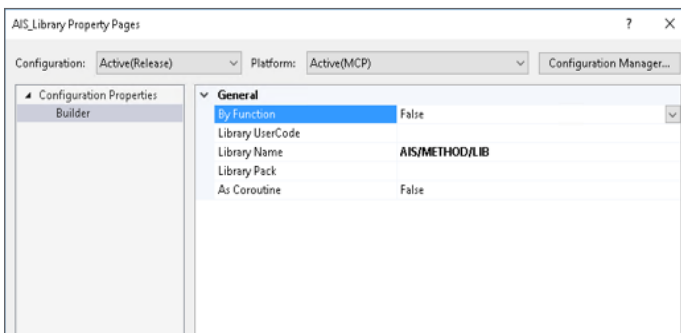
AIS_Library Property Pages

? ×

Configuration: Active(Release) Platform: Active(MCP) Configuration Manager...

Configuration Properties
Builder

General

| | |
|---|---|
| By Function | False |
| Library UserCode | |
| Library Name | AIS/METHOD/LIB |
| Library Pack | |
| As Coroutine | False |